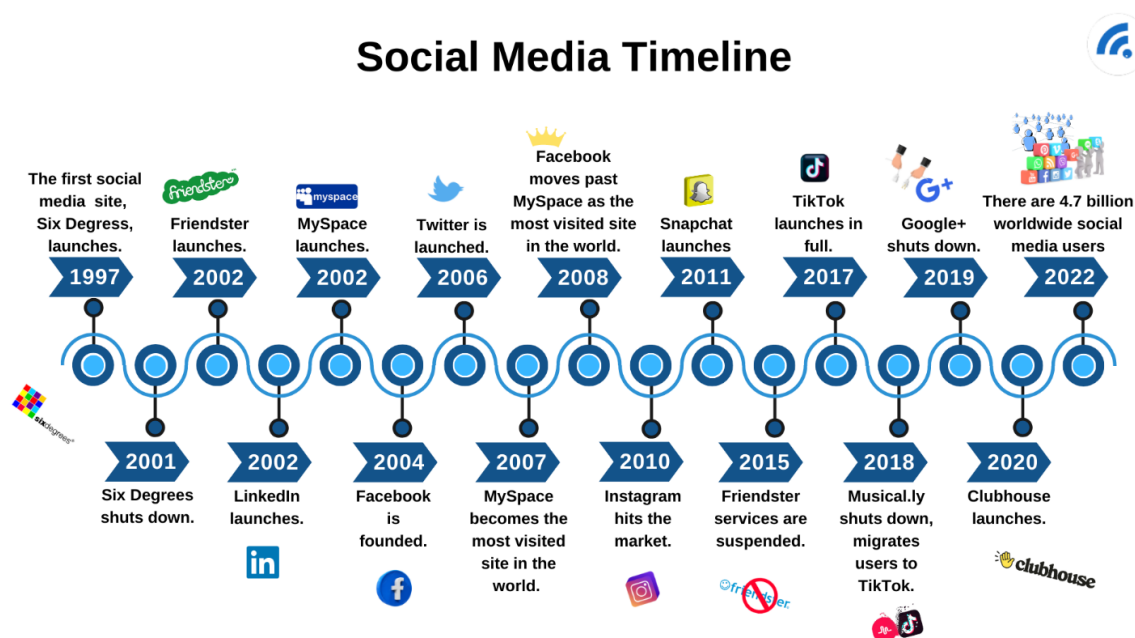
Social Media Timeline

The first social media site, Six Degress, launches.

1997

friendster

Friendster launches.

2002

myspace

MySpace launches.

2002

Twitter is launched.

2006

Facebook moves past MySpace as the most visited site in the world.

2008

Snapchat launches

2011

TikTok launches in full.

2017

Google+ shuts down.

2019

There are 4.7 billion worldwide social media users

2022

sixdegrees

2001

Six Degrees shuts down.

2002

LinkedIn launches.

in

2004

Facebook is founded.

f

2007

MySpace becomes the most visited site in the world.

2010

Instagram hits the market.

2015

Friendster services are suspended.

friendster

2018

Musical.ly shuts down, migrates users to TikTok.

2020

Clubhouse launches.

clubhouse